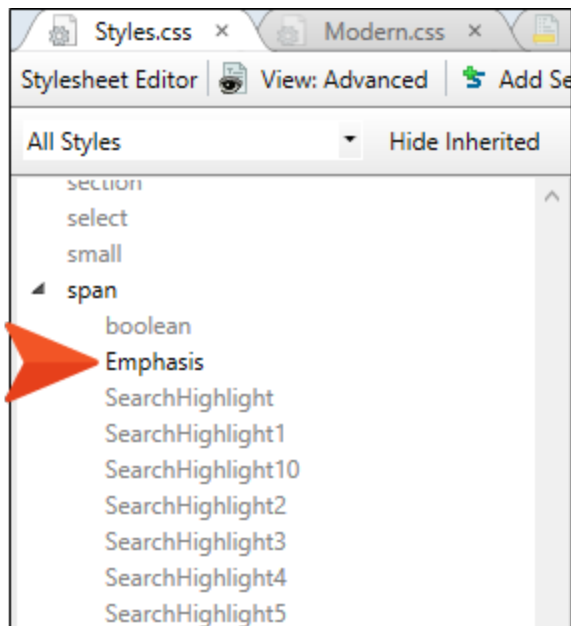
Styles.css ×
Modern.css ×
Stylesheet Editor
View: Advanced
Add Se
All Styles
Hide Inherited
section
select
small
span
boolean
Emphasis
SearchHighlight
SearchHighlight1
SearchHighlight10
SearchHighlight2
SearchHighlight3
SearchHighlight4
SearchHighlight5